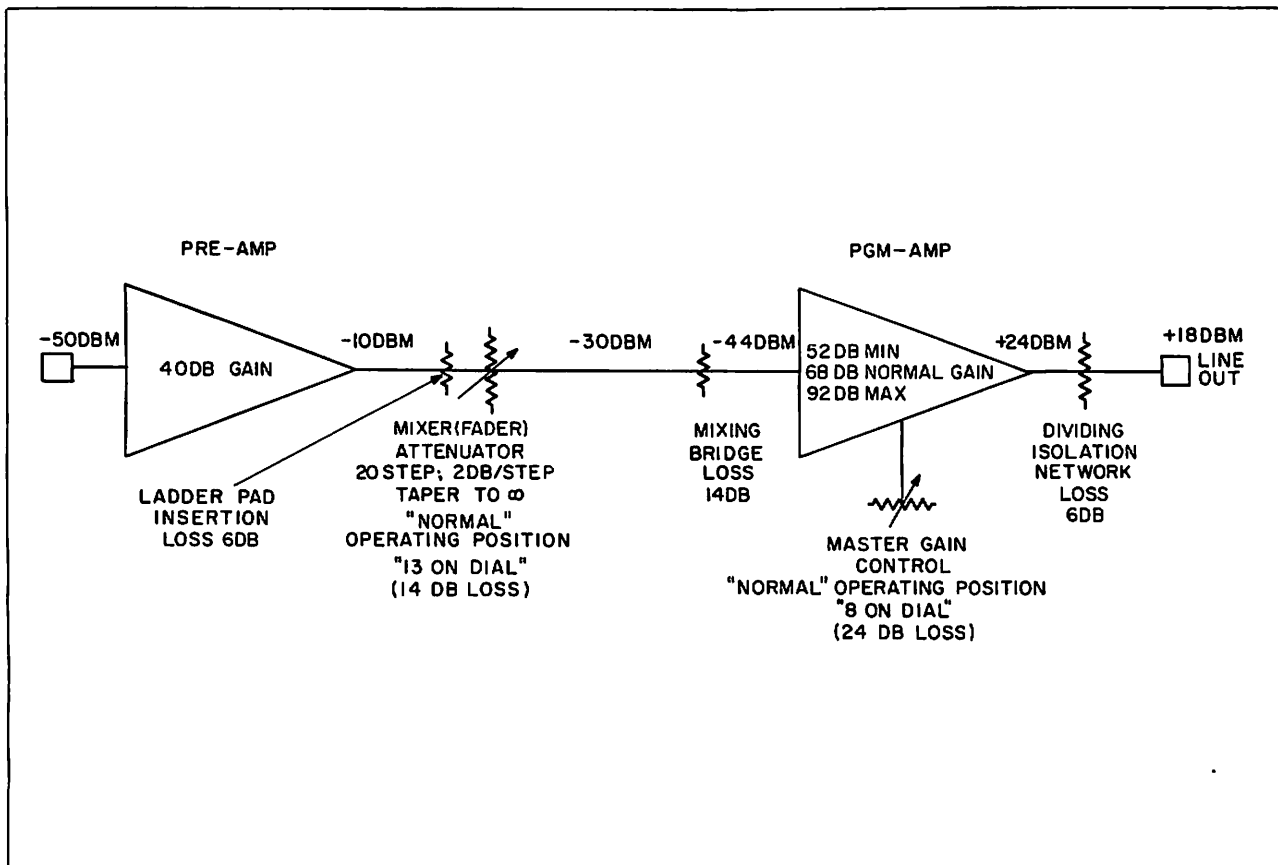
PRE-AMP

PGM-AMP

-50DBM

40DB GAIN

-10DBM

-30DBM

-44DBM

52 DB MIN
68 DB NORMAL GAIN
92 DB MAX

+24DBM

+18DBM

LINE OUT

MIXER(FADER)
ATTENUATOR
20 STEP; 2DB/STEP
TAPER TO ∞
"NORMAL"
OPERATING POSITION
"13 ON DIAL"
(14 DB LOSS)

MIXING
BRIDGE
LOSS
14DB

DIVIDING
ISOLATION
NETWORK
LOSS
6DB

LADDER PAD
INSERTION
LOSS 6DB

MASTER GAIN
CONTROL
"NORMAL" OPERATING POSITION
"8 ON DIAL"
(24 DB LOSS)